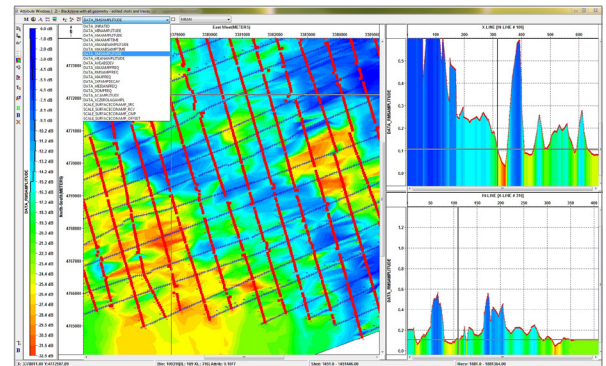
Attribute Window 2 - Blackpine with all geometry - shifted shots and traces

DATA_RMSAMPLITUDE

URBAN

DATA_RMSATID
DATA_AVGAMPLITUDE
DATA_MAXAMPLITUDE
DATA_MAXAMPTIME
DATA_MEANAMPLITUDE
DATA_MEANABSAMPTIME
DATA_RMSAMPLITUDE
DATA_AVGABSDEV
DATA_RMSAMPFREQ
DATA_MEANAMPFREQ
DATA_RMSAMPFREQ
DATA_MAXFREQ
DATA_MEANFREQH
DATA_MEDIANFREQ
DATA_DOMFREQ
DATA_SCANMONITOR
DATA_KZEROQUADRPL
SCALE_SURFACECONSAMP_SRC
SCALE_SURFACECONSAMP_RCV
SCALE_SURFACECONSAMP_CMP
SCALE_SURFACECONSAMP_OFFSET

East West(METERS)

North-South(METERS)

DATA_RMSAMPLITUDE

X LINE [IN-LINE # 100]

IN-LINE [X-LINE # 390]

DATA_RMSAMPLITUDE

DATA_RMSAMPLITUDE

100 200 300

50 100 150 200 250 300 350 400

0.6 0.5 0.4 0.3 0.2 0.1 0

1.2 1 0.8 0.6 0.4 0.2 0

X: 3378011.00 Y:4712987.00

Bin: 10539 (IL: 169 XL: 316) Attrib: 0.9977

Shot: 1451.0 - 1491446.00

Recv: 1081.0 - 1691304.00